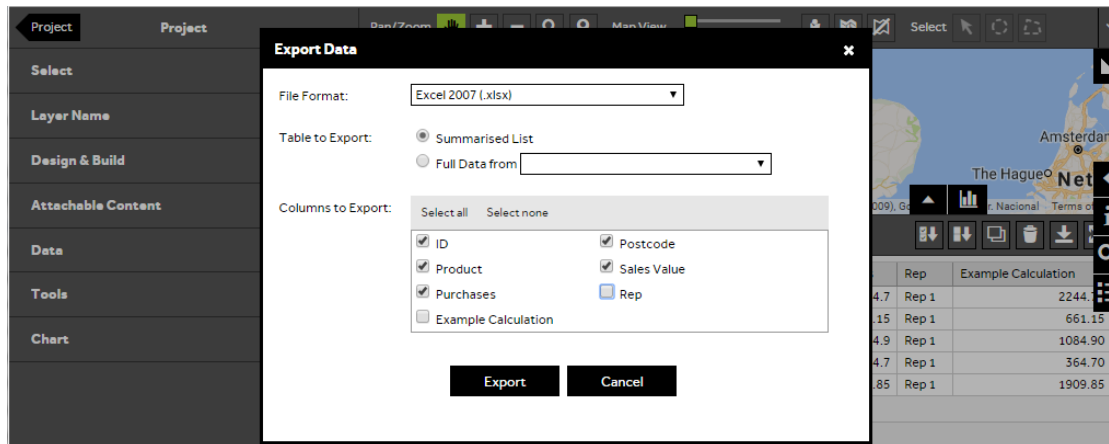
Project
Project
Select
Layer Name
Design & Build
Attachable Content
Data
Tools
Chart

Pan/Zoom
Map View
Select

Export Data
×
File Format: Excel 2007 (.xlsx)
Table to Export: Summarised List
Full Data from
Columns to Export: Select all Select none
ID
Postcode
Product
Sales Value
Purchases
Rep
Example Calculation
Export Cancel

Amsterdam
The Hague Net
009), Go r, Nacional Terms o

| | Rep | Example Calculation |
|---|---|---|
| 4.7 | Rep 1 | 2244. |
| .15 | Rep 1 | 661.15 |
| 4.9 | Rep 1 | 1084.90 |
| 4.7 | Rep 1 | 364.70 |
| .85 | Rep 1 | 1909.85 |